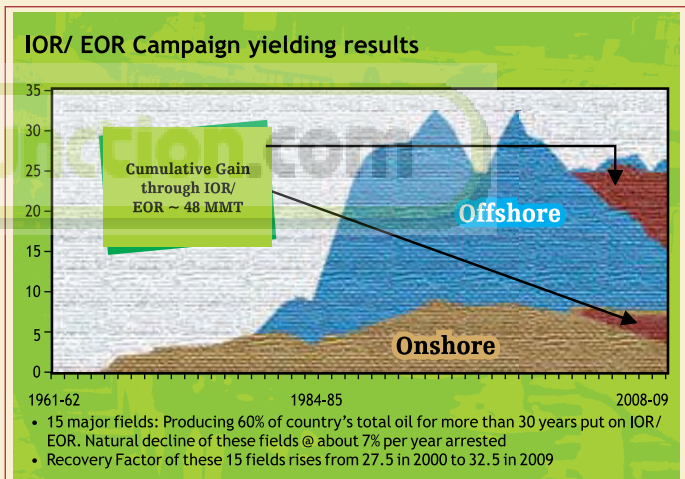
IOR/ EOR Campaign yielding results

35
30
25
20
15
10
5
0

Cumulative Gain through IOR/ EOR ~ 48 MMT

Offshore

Onshore

1961-62
1984-85
2008-09

• 15 major fields: Producing 60% of country's total oil for more than 30 years put on IOR/ EOR. Natural decline of these fields @ about 7% per year arrested
• Recovery Factor of these 15 fields rises from 27.5 in 2000 to 32.5 in 2009